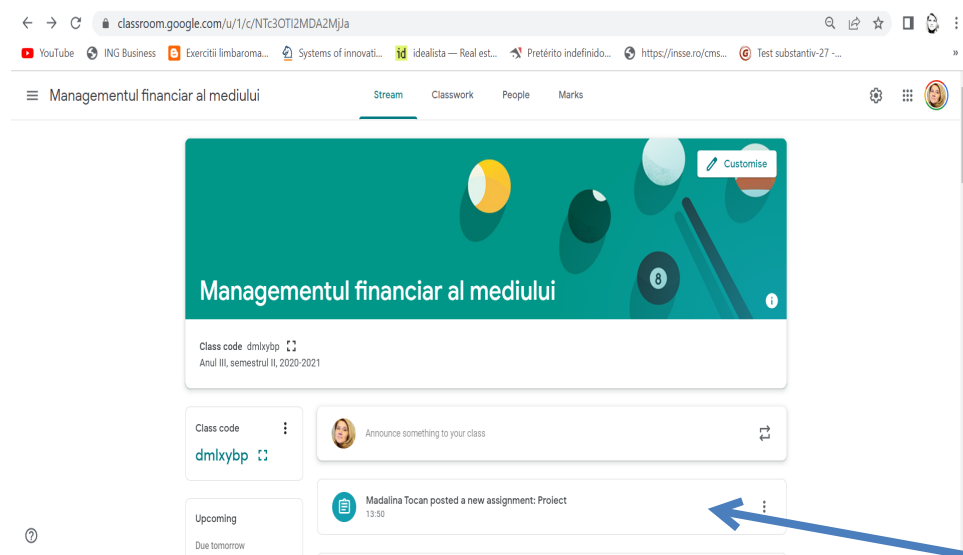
classroom.google.com/u/1/c/NTc3OTI2MDA2MjJa

YouTube ING Business Exercitii limbaroma... Systems of innovati... id idealista — Real est... Pretérito indefinido... https://insse.ro/cms... Test substantiv-27 -... »

Managementul financiar al mediului

Stream Classwork People Marks

Customise

Managementul financiar al mediului

8

Class code dmlxybp
Anul III, semestrul II, 2020-2021

Class code
dmlxybp

Announce something to your class

Madalina Tocan posted a new assignment: Proiect
13:50

Upcoming
Due tomorrow